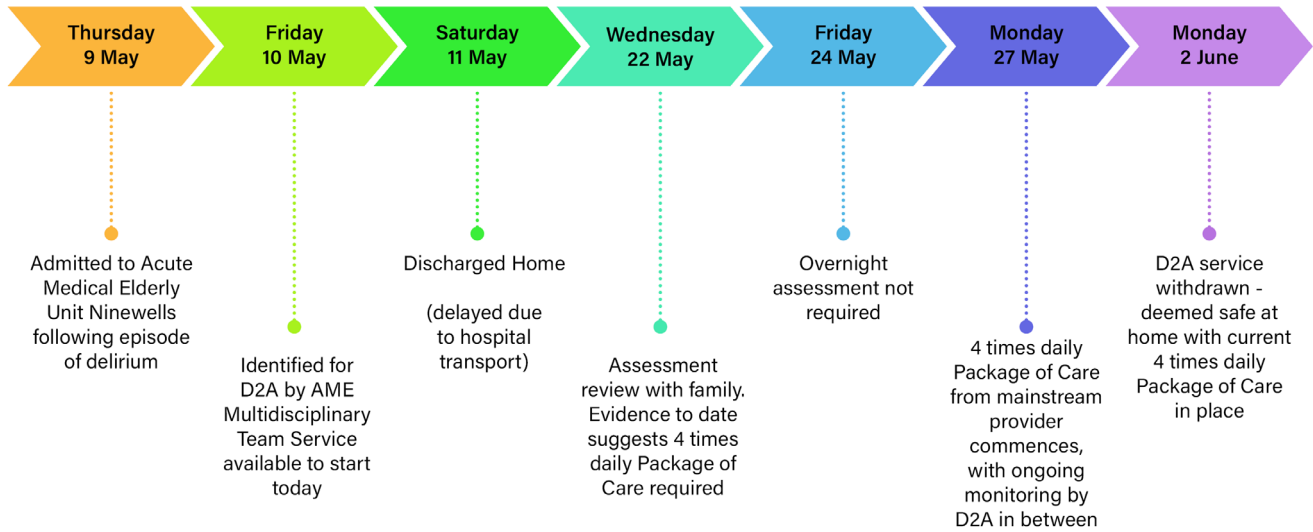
Thursday 9 May

Admitted to Acute Medical Elderly Unit Ninewells following episode of delirium

Friday 10 May

Identified for D2A by AME Multidisciplinary Team Service available to start today

Saturday 11 May

Discharged Home

(delayed due to hospital transport)

Wednesday 22 May

Assessment review with family. Evidence to date suggests 4 times daily Package of Care required

Friday 24 May

Overnight assessment not required

Monday 27 May

4 times daily Package of Care from mainstream provider commences, with ongoing monitoring by D2A in between

Monday 2 June

D2A service withdrawn - deemed safe at home with current 4 times daily Package of Care in place